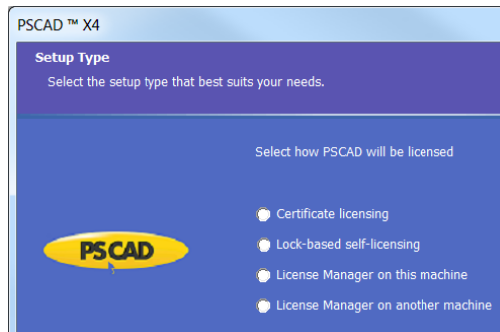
PSCAD ™ X4

Setup Type
Select the setup type that best suits your needs.

Select how PSCAD will be licensed

PSCAD

Certificate licensing
Lock-based self-licensing
License Manager on this machine
License Manager on another machine